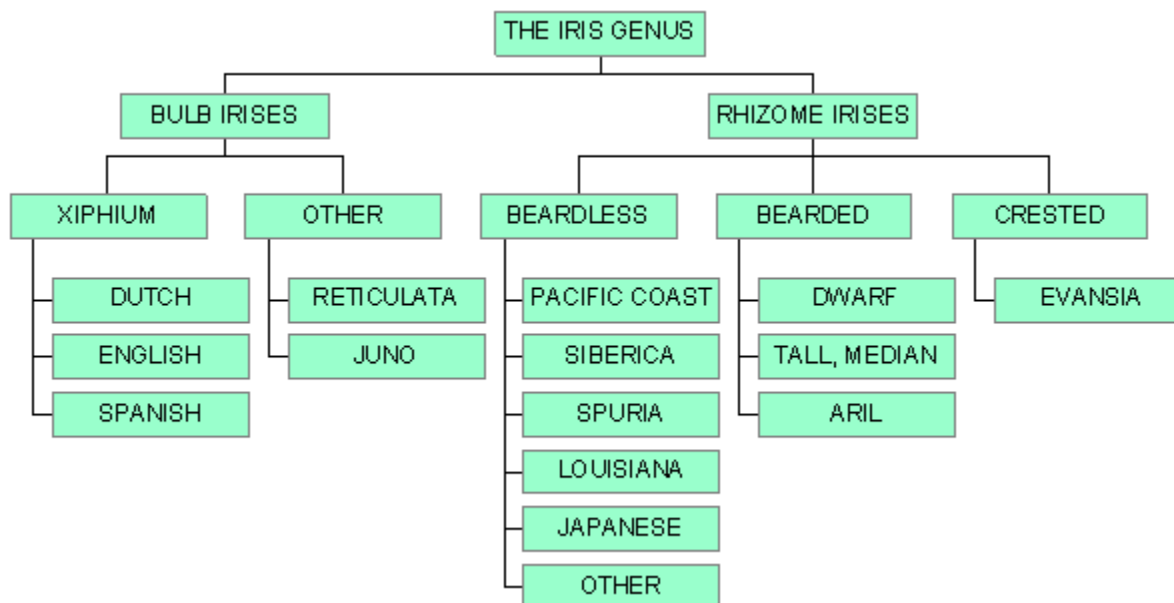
THE IRIS GENUS

BULB IRISES

RHIZOME IRISES

XIPHIUM

OTHER

BEARDLESS

BEARDED

CRESTED

DUTCH

ENGLISH

SPANISH

RETICULATA

JUNO

PACIFIC COAST

SIBERICA

SPURIA

LOUISIANA

JAPANESE

OTHER

DWARF

TALL, MEDIAN

ARIL

EVANSIA